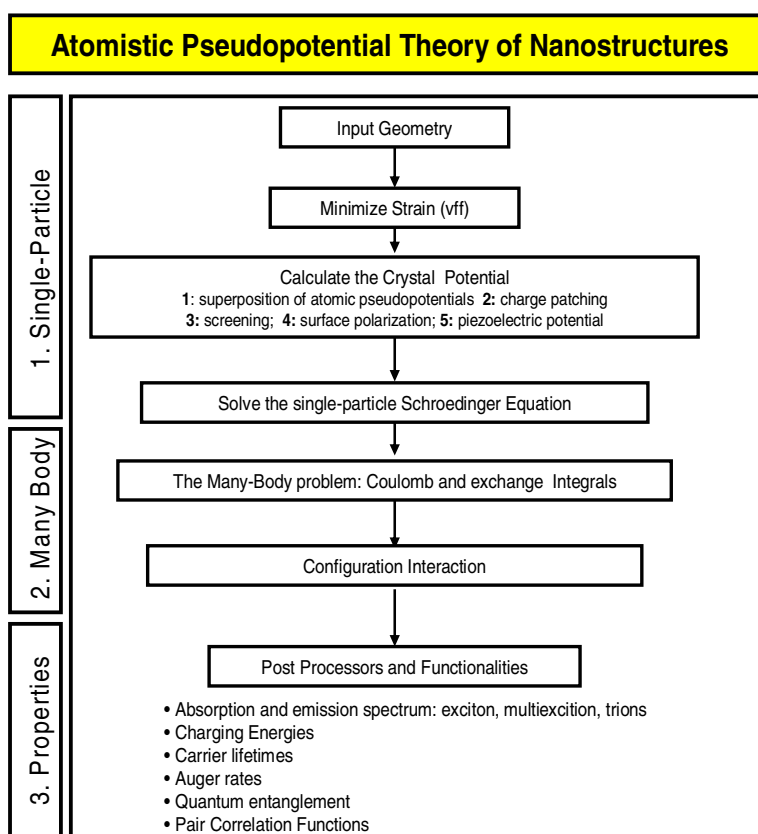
Atomistic Pseudopotential Theory of Nanostructures

1. Single-Particle

Input Geometry

Minimize Strain (vff)

Calculate the Crystal Potential
**1**: superposition of atomic pseudopotentials **2:** charge patching
**3:** screening; **4:** surface polarization; **5:** piezoelectric potential

Solve the single-particle Schroedinger Equation

2. Many Body

The Many-Body problem: Coulomb and exchange Integrals

Configuration Interaction

3. Properties

Post Processors and Functionalities

• Absorption and emission spectrum: exciton, multiexcition, trions
• Charging Energies
• Carrier lifetimes
• Auger rates
• Quantum entanglement
• Pair Correlation Functions